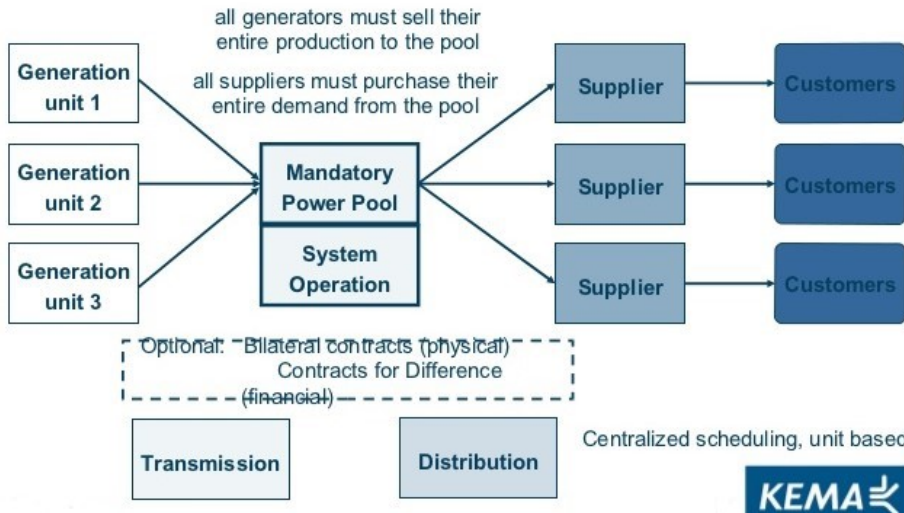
all generators must sell their entire production to the pool

all suppliers must purchase their entire demand from the pool

Generation unit 1

Generation unit 2

Generation unit 3

Mandatory Power Pool

System Operation

Supplier

Supplier

Supplier

Customers

Customers

Customers

Optional: Bilateral contracts (physical)
Contracts for Difference (financial)

Transmission

Distribution

Centralized scheduling, unit base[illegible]

KEMA